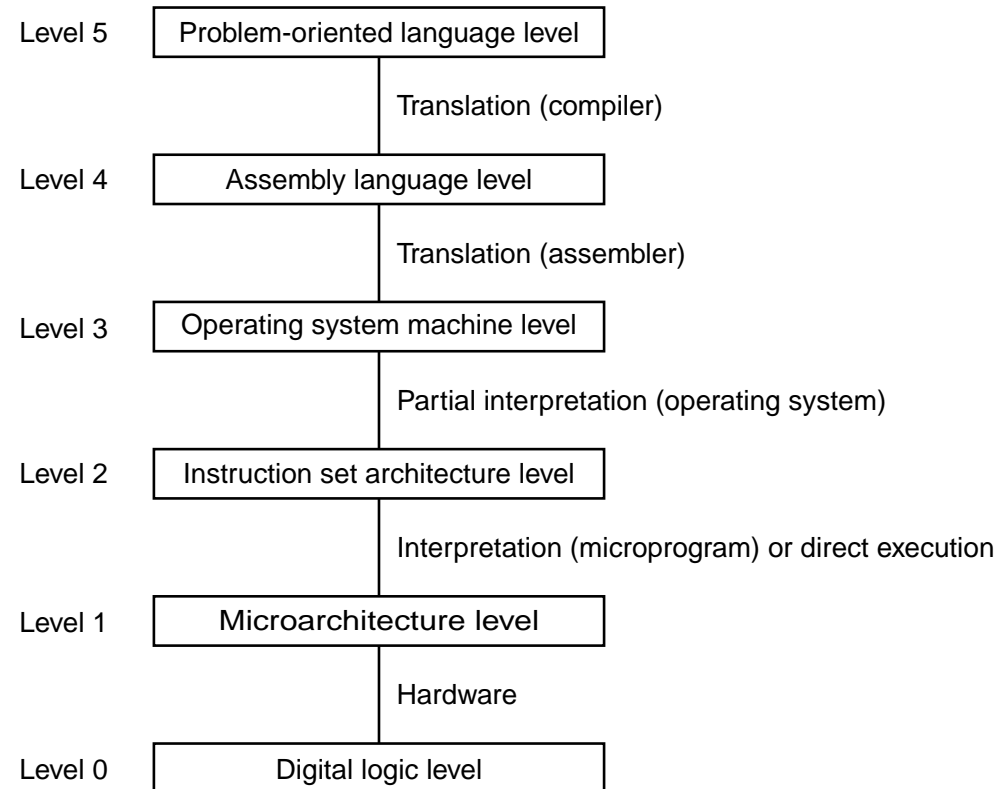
Level 5 Problem-oriented language level

Translation (compiler)

Level 4 Assembly language level

Translation (assembler)

Level 3 Operating system machine level

Partial interpretation (operating system)

Level 2 Instruction set architecture level

Interpretation (microprogram) or direct execution

Level 1 Microarchitecture level

Hardware

Level 0 Digital logic level